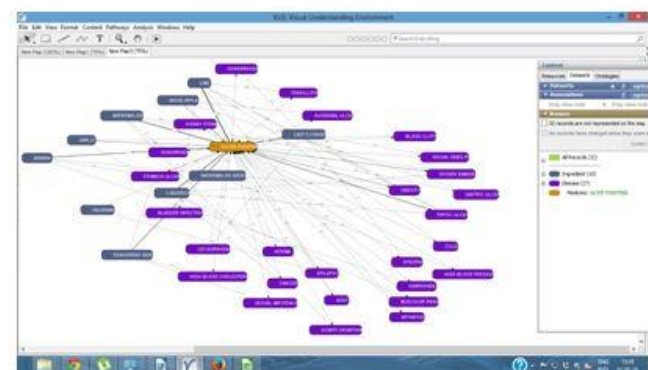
VUE: Visual Understanding Environment

File Edit View Format Content Pathways Analysis Windows Help

New Map (100%) | New Map (75%) | New Map (75%)

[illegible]

Resources Datasets Ontologies

Datasets

Associations

All Records (32)

Ingredient (10)

Disease (27)

Medicine